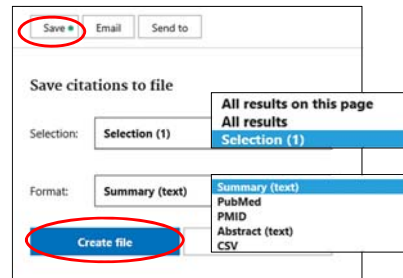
Save ▾ Email Send to

Save citations to file

Selection: Selection (1)

All results on this page
All results
Selection (1)

Format: Summary (text)

Summary (text)
PubMed
PMID
Abstract (text)
CSV

Create file